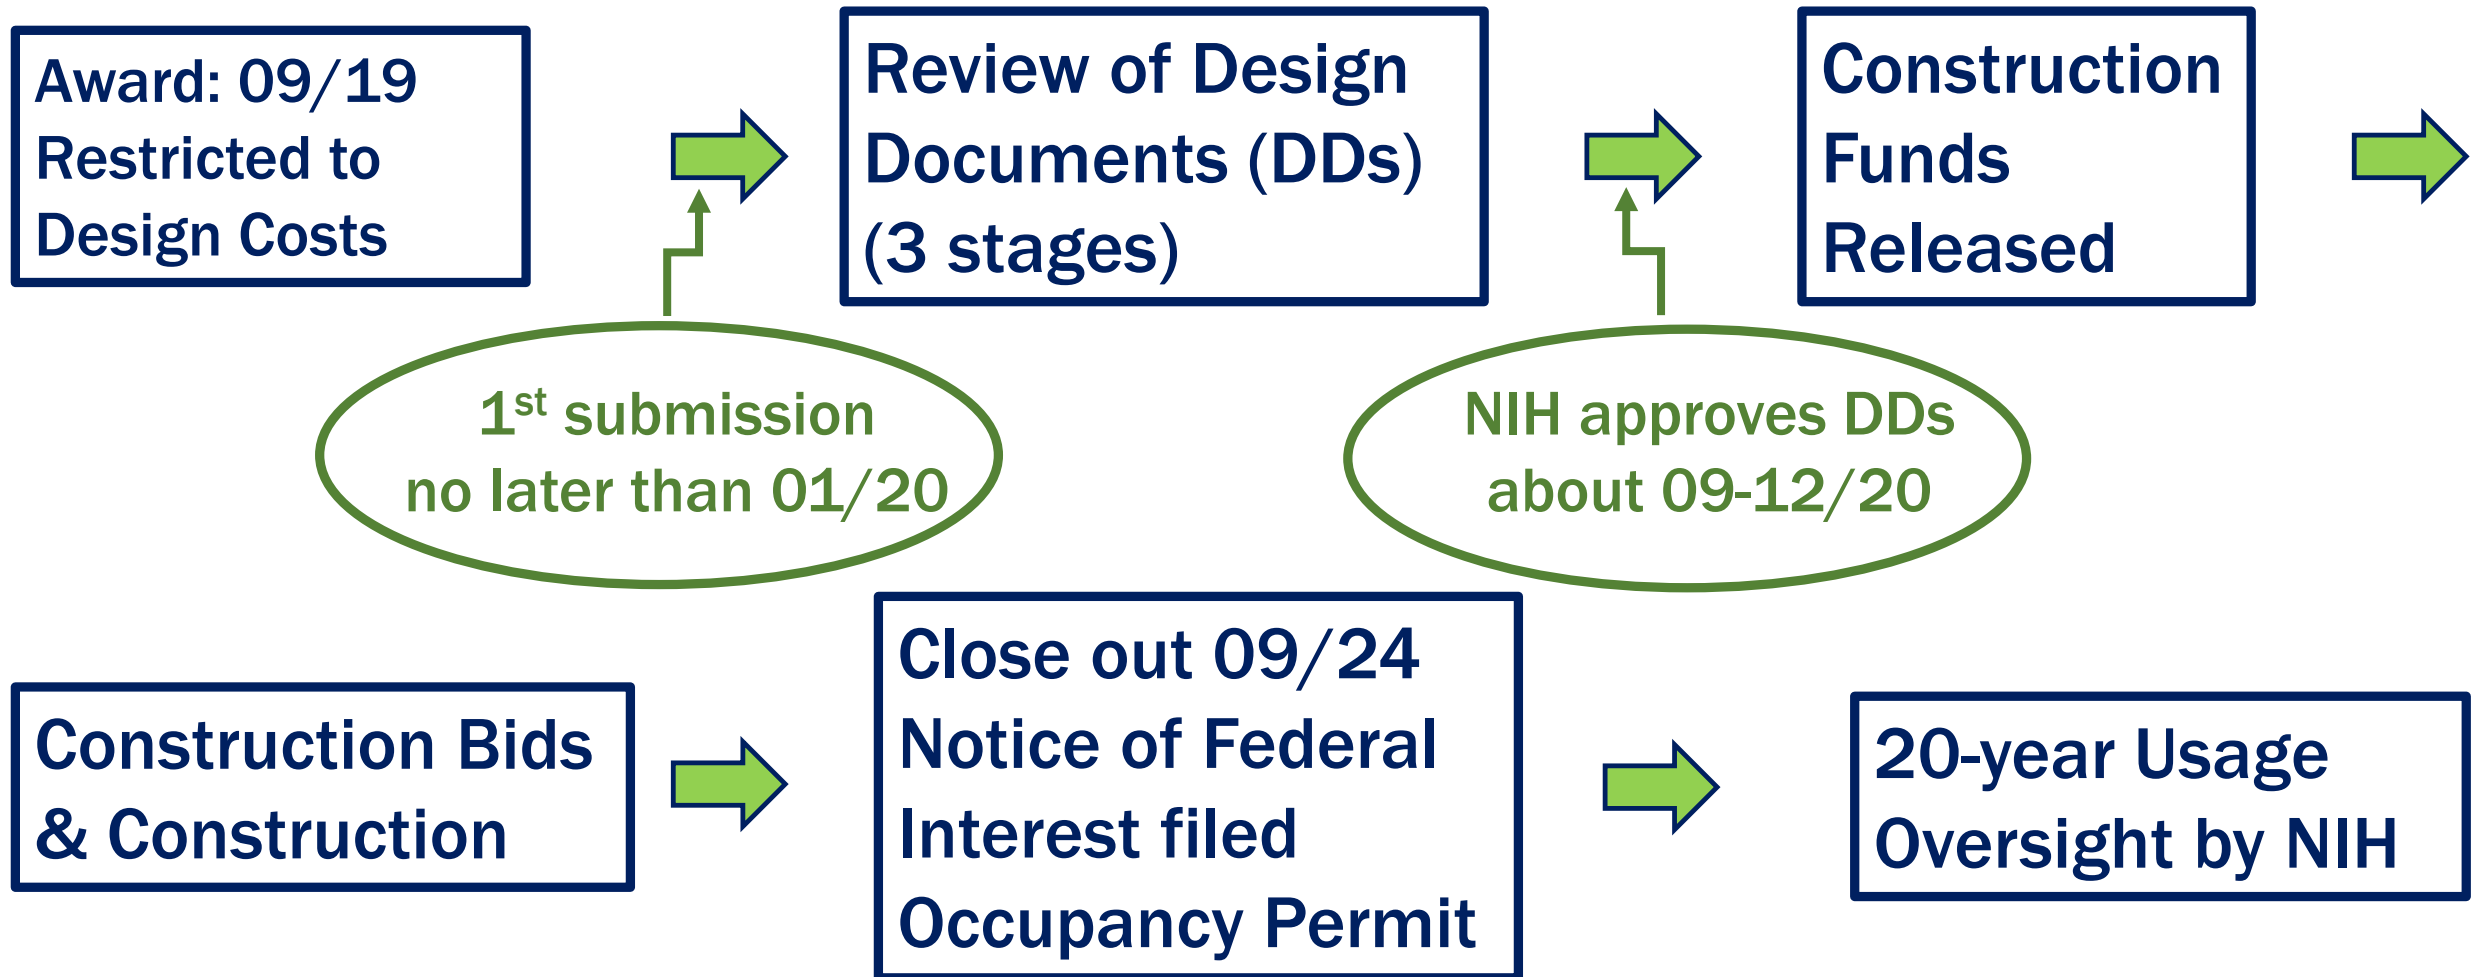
Award: 09/19
Restricted to
Design Costs

Review of Design
Documents (DDs)
(3 stages)

Construction
Funds
Released

1$^{st}$ submission
no later than 01/20

NIH approves DDs
about 09-12/20

Construction Bids
& Construction

Close out 09/24
Notice of Federal
Interest filed
Occupancy Permit

20-year Usage
Oversight by NIH